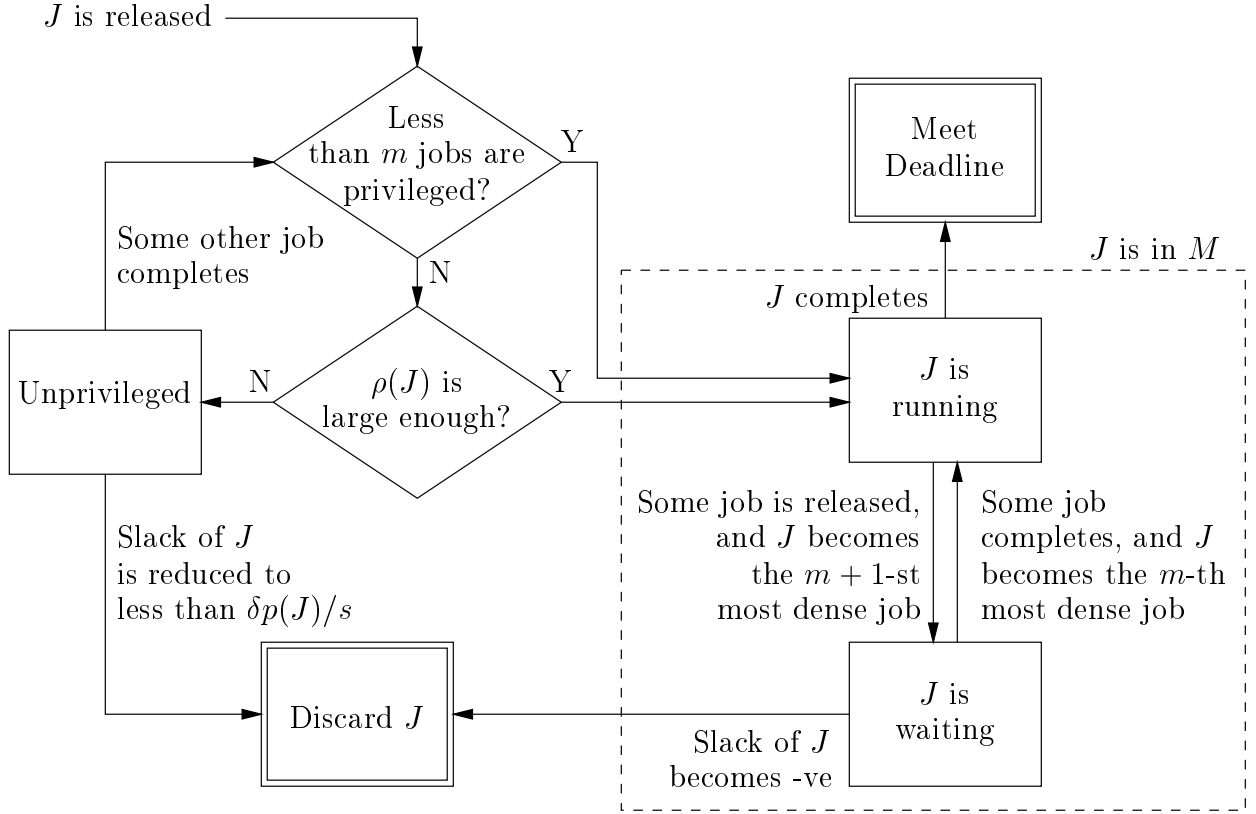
$J$ is released

Less than $m$ jobs are privileged?

Y

Meet Deadline

Some other job completes

N

$J$ is in $M$

$J$ completes

Unprivileged

N

$\rho(J)$ is large enough?

Y

$J$ is running

Some job is released, and $J$ becomes the $m+1$-st most dense job

Some job completes, and $J$ becomes the $m$-th most dense job

Slack of $J$ is reduced to less than $\delta p(J)/s$

Discard $J$

$J$ is waiting

Slack of $J$ becomes -ve